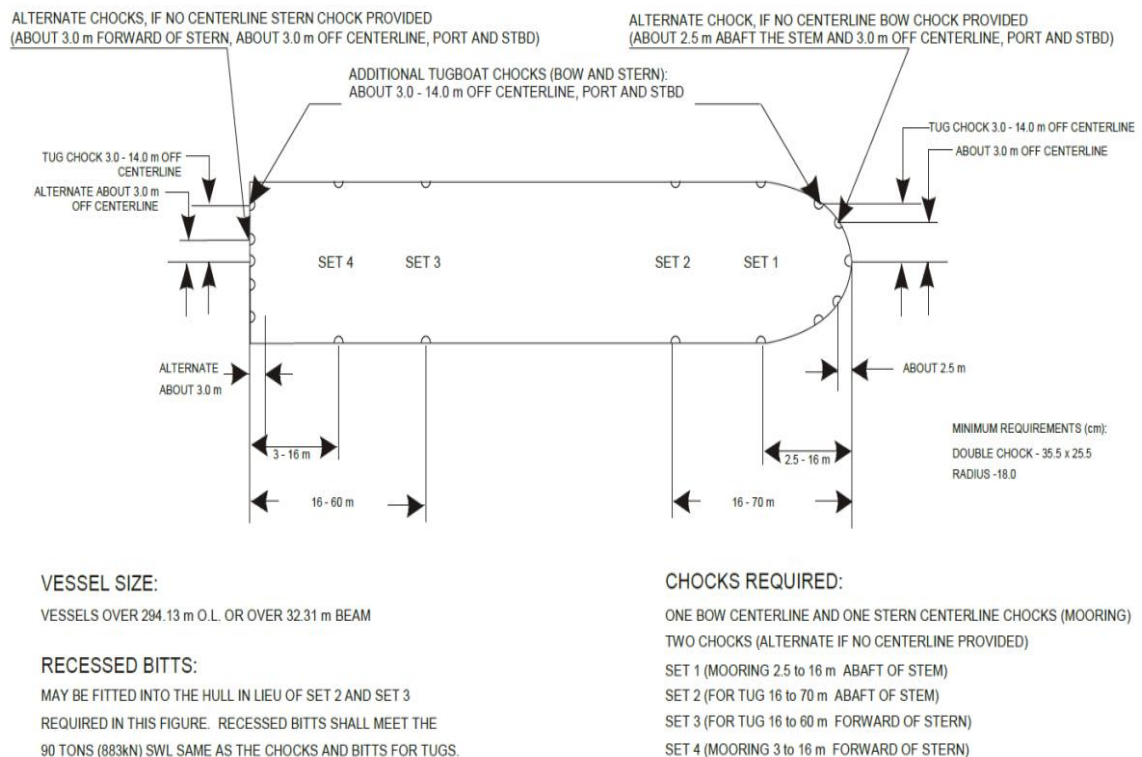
ALTERNATE CHOCKS, IF NO CENTERLINE STERN CHOCK PROVIDED
(ABOUT 3.0 m FORWARD OF STERN, ABOUT 3.0 m OFF CENTERLINE, PORT AND STBD)

ALTERNATE CHOCK, IF NO CENTERLINE BOW CHOCK PROVIDED
(ABOUT 2.5 m ABAFT THE STEM AND 3.0 m OFF CENTERLINE, PORT AND STBD)

ADDITIONAL TUGBOAT CHOCKS (BOW AND STERN):
ABOUT 3.0 - 14.0 m OFF CENTERLINE, PORT AND STBD

TUG CHOCK 3.0 - 14.0 m OFF CENTERLINE

ALTERNATE ABOUT 3.0 m OFF CENTERLINE

TUG CHOCK 3.0 - 14.0 m OFF CENTERLINE

ABOUT 3.0 m OFF CENTERLINE

SET 4 SET 3 SET 2 SET 1

ALTERNATE ABOUT 3.0 m

ABOUT 2.5 m

3 - 16 m

2.5 - 16 m

MINIMUM REQUIREMENTS (cm):
DOUBLE CHOCK - 35.5 x 25.5
RADIUS -18.0

16 - 60 m

16 - 70 m

VESSEL SIZE:
VESSELS OVER 294.13 m O.L. OR OVER 32.31 m BEAM

RECESSED BITTS:
MAY BE FITTED INTO THE HULL IN LIEU OF SET 2 AND SET 3 REQUIRED IN THIS FIGURE. RECESSED BITTS SHALL MEET THE 90 TONS (883kN) SWL SAME AS THE CHOCKS AND BITTS FOR TUGS.

CHOCKS REQUIRED:
ONE BOW CENTERLINE AND ONE STERN CENTERLINE CHOCKS (MOORING)
TWO CHOCKS (ALTERNATE IF NO CENTERLINE PROVIDED)
SET 1 (MOORING 2.5 to 16 m ABAFT OF STEM)
SET 2 (FOR TUG 16 to 70 m ABAFT OF STEM)
SET 3 (FOR TUG 16 to 60 m FORWARD OF STERN)
SET 4 (MOORING 3 to 16 m FORWARD OF STERN)